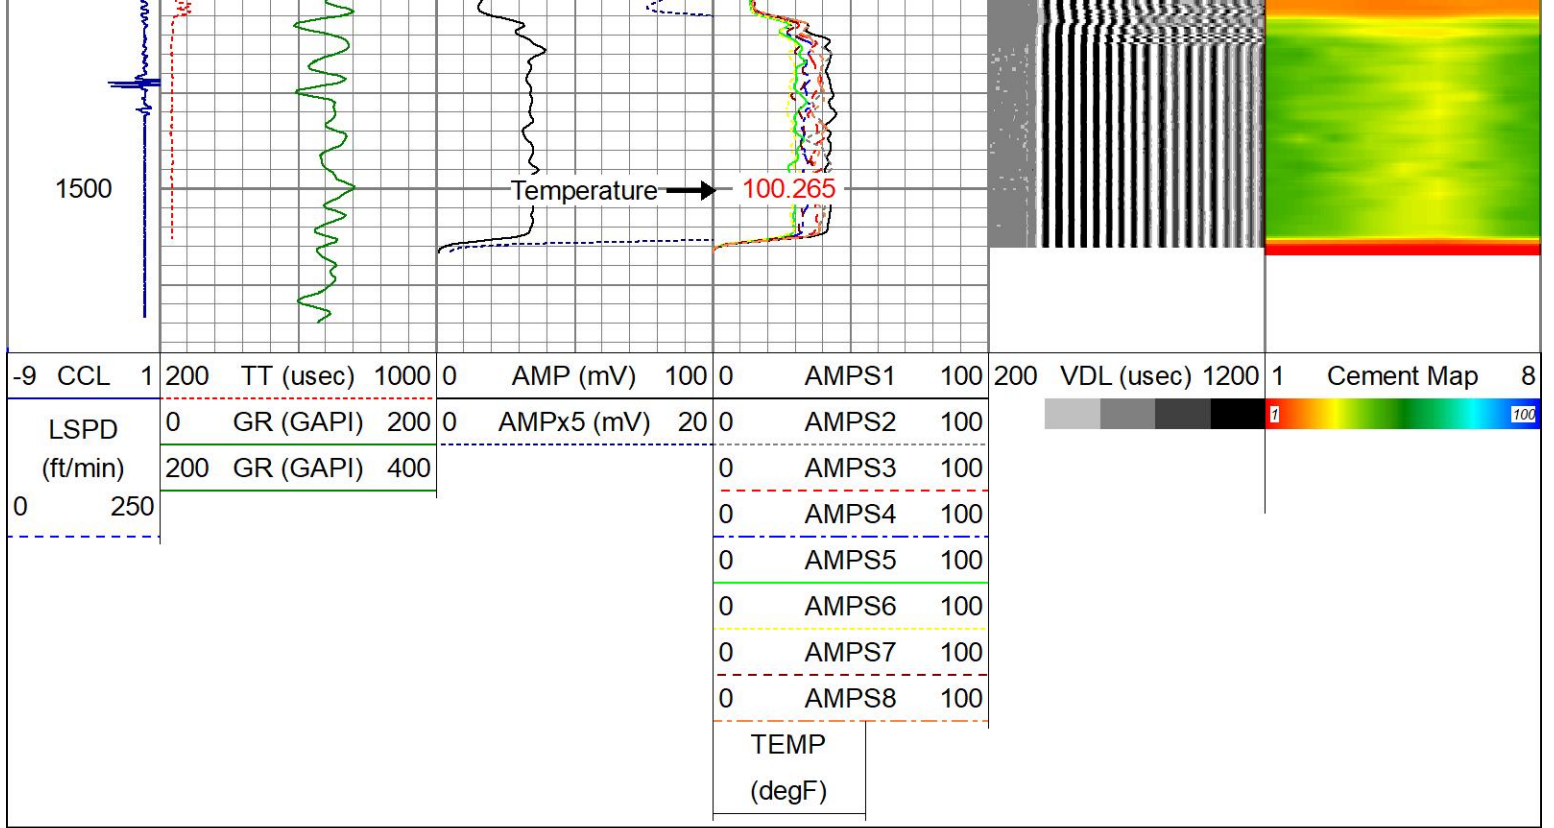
1500

Temperature 100.265

-9 CCL 1
LSPD (ft/min)
0 250

200 TT (usec) 1000
0 GR (GAPI) 200
200 GR (GAPI) 400

0 AMP (mV) 100
0 AMPx5 (mV) 20

0 AMPS1 100
0 AMPS2 100
0 AMPS3 100
0 AMPS4 100
0 AMPS5 100
0 AMPS6 100
0 AMPS7 100
0 AMPS8 100
TEMP (degF)

200 VDL (usec) 1200

1 Cement Map 8
1 100